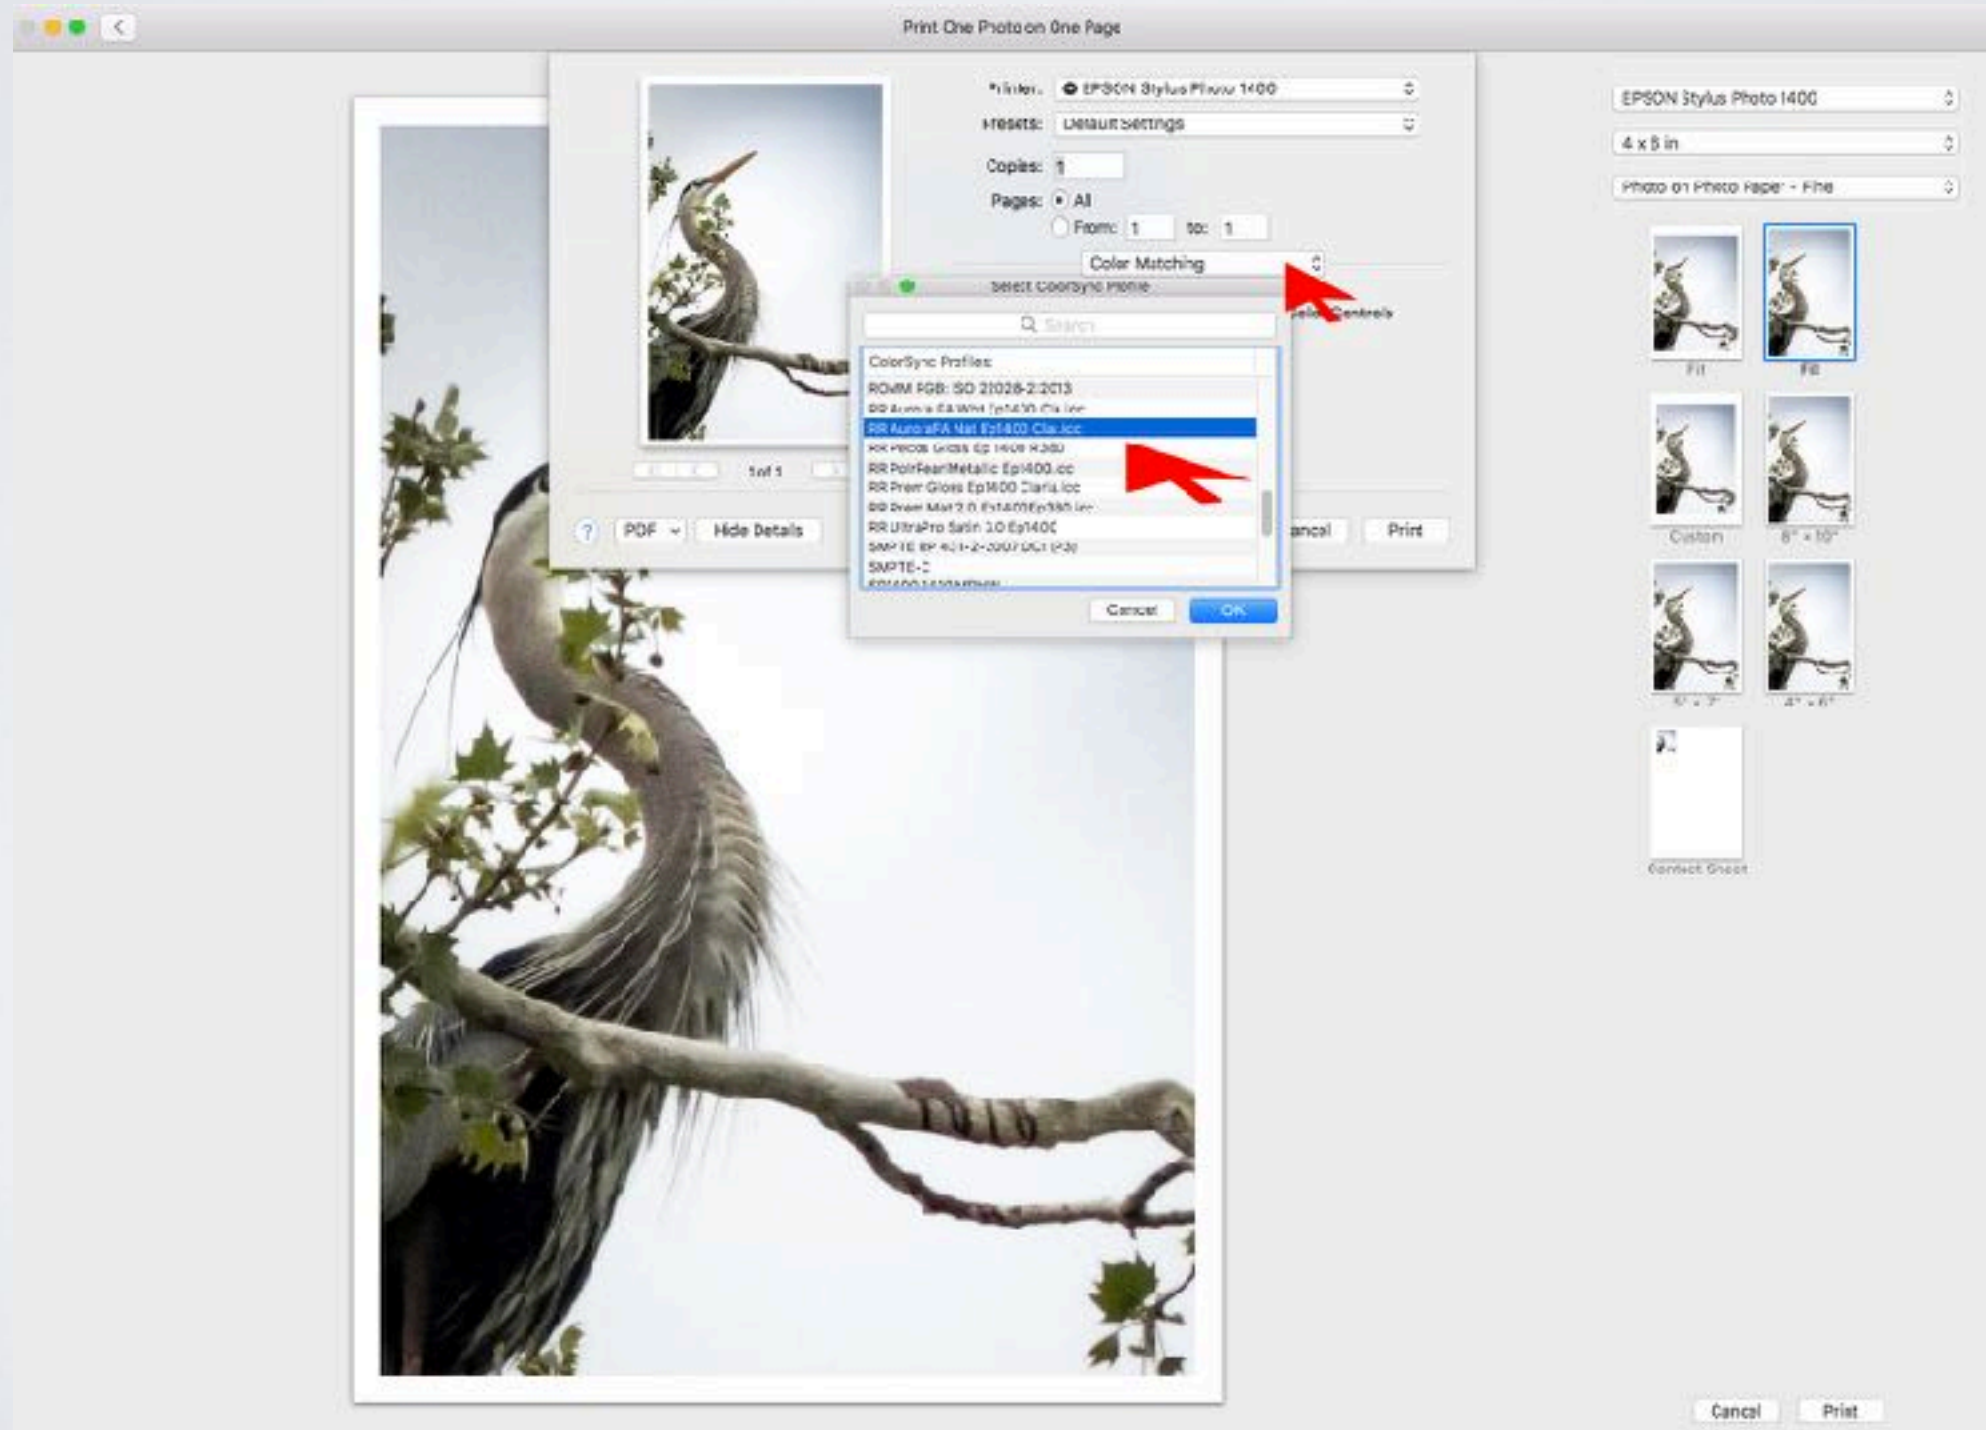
Print One Photo on One Page

Printer: EPSON Stylus Photo 1400
Presets: Default Settings
Copies: 1
Pages: All
From: 1 to: 1
Color Matching
Select ColorSync Profile
Search
ColorSync Profiles
ROMM RGB: ISO 22028-2:2013
RR AuroraFA Wht Ep1400 Cla.icc
RR AuroraFA Nat Ep1400 Cla.icc
RR Pecos Gloss Ep 1400 R360
RR PolrPearlMetallic Ep1400.icc
RR Prem Gloss Ep1400 Claria.icc
RR Prem Mat 2.0 Ep1400Ep380.icc
RR UltraPro Satin 1.0 Ep1400
SMPTE RP 431-2-2007 DCI (P3)
SMPTE-C
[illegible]
Cancel
OK
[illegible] Controls
1 of 1
? PDF Hide Details
Cancel Print

EPSON Stylus Photo 1400
4 x 6 in
Photo on Photo Paper - Fine
Fit
Fill
Custom
8" × 10"
5" × 7"
4" × 6"
Contact Sheet
Cancel
Print